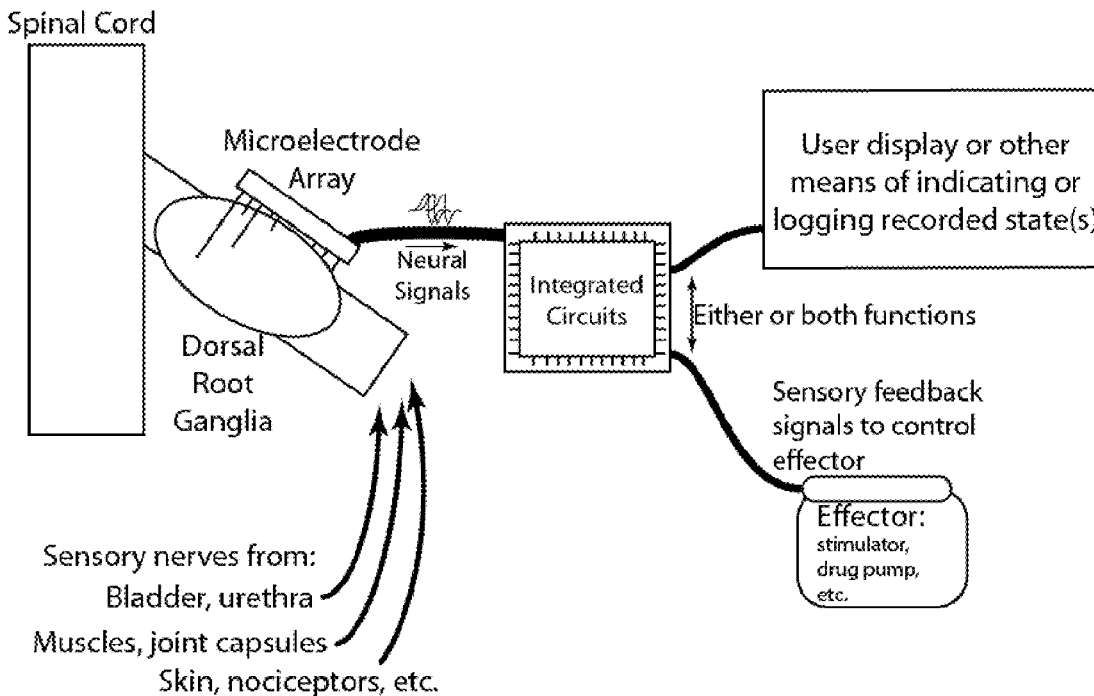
Spinal Cord

Microelectrode Array

Neural Signals

Integrated Circuits

User display or other means of indicating or logging recorded state(s)

Either or both functions

Dorsal Root Ganglia

Sensory feedback signals to control effector

Effector: stimulator, drug pump, etc.

Sensory nerves from:
Bladder, urethra
Muscles, joint capsules
Skin, nociceptors, etc.